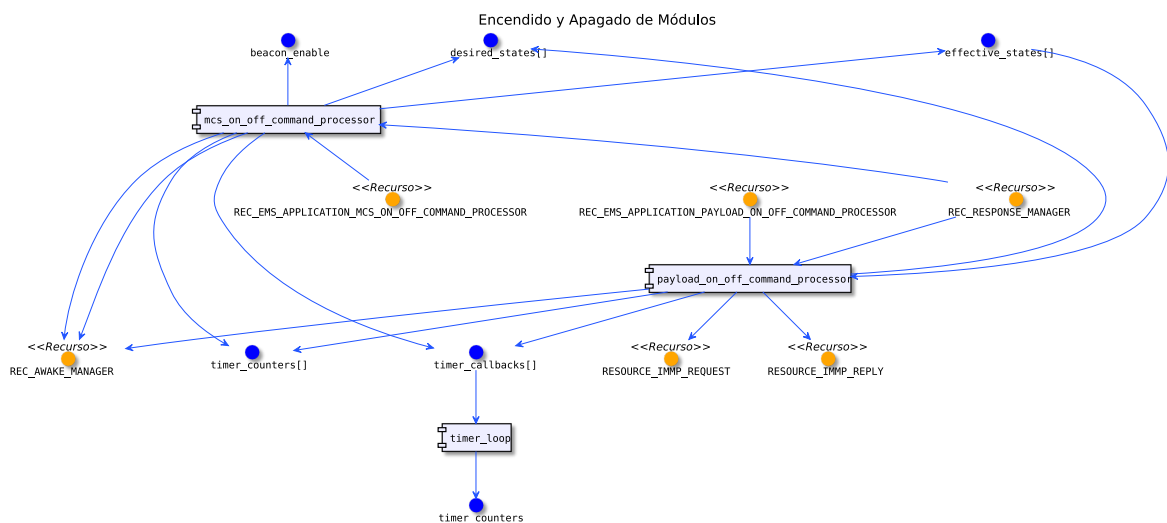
Encendido y Apagado de Módulos

beacon_enable

desired_states[]

effective_states[]

mcs_on_off_command_processor

<<Recurso>>
REC_EMS_APPLICATION_MCS_ON_OFF_COMMAND_PROCESSOR

<<Recurso>>
REC_EMS_APPLICATION_PAYLOAD_ON_OFF_COMMAND_PROCESSOR

<<Recurso>>
REC_RESPONSE_MANAGER

payload_on_off_command_processor

<<Recurso>>
REC_AWAKE_MANAGER

timer_counters[]

timer_callbacks[]

<<Recurso>>
RESOURCE_IMMP_REQUEST

<<Recurso>>
RESOURCE_IMMP_REPLY

timer_loop

timer counters